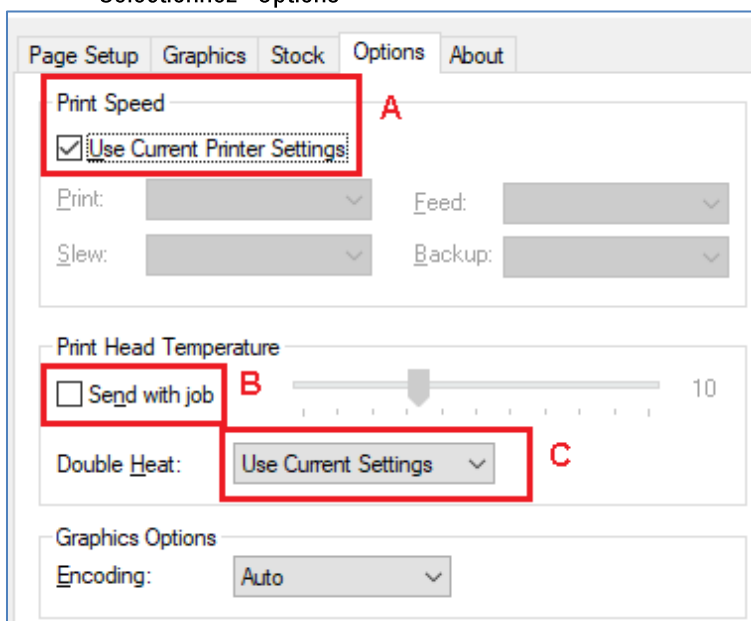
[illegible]

Page Setup | Graphics | Stock | Options | About

Print Speed

A

Use Current Printer Settings

Print:

Feed:

Slew:

Backup:

Print Head Temperature

Send with job

B

10

Double Heat:

Use Current Settings

C

Graphics Options

Encoding:

Auto